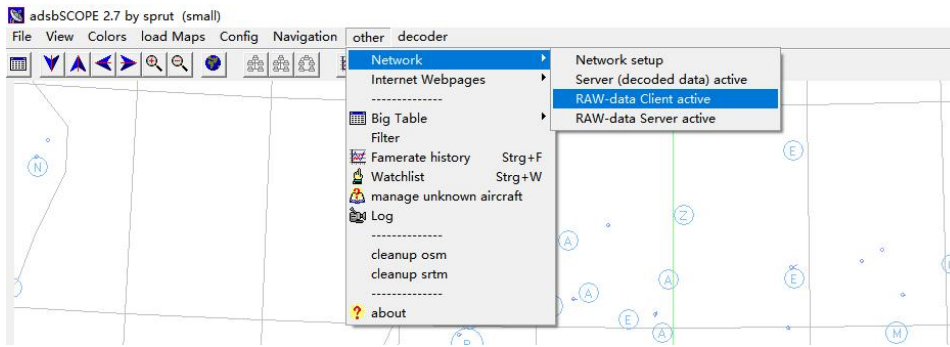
adsbSCOPE 2.7 by sprut (small)

File View Colors load Maps Config Navigation other decoder

Network
Internet Webpages
--------------
Big Table
Filter
Famerate history Strg+F
Watchlist Strg+W
manage unknown aircraft
Log
--------------
cleanup osm
cleanup srtm
--------------
about

Network setup
Server (decoded data) active
RAW-data Client active
RAW-data Server active

N
E
Z
A
A
A
E
E
M
P